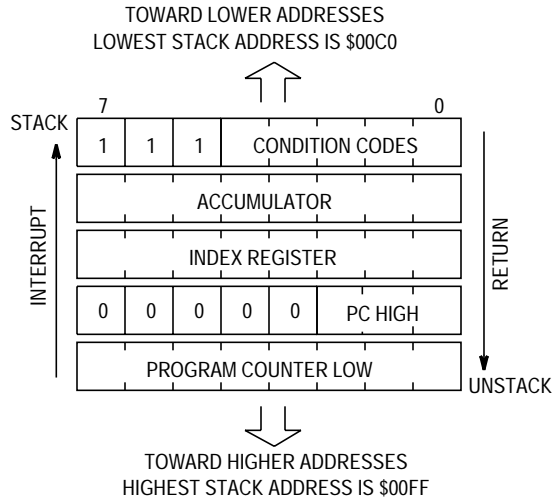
TOWARD LOWER ADDRESSES
LOWEST STACK ADDRESS IS $00C0

7 0

STACK

| 1 | 1 | 1 | CONDITION CODES |
|---|---|---|---|

ACCUMULATOR

INDEX REGISTER

| 0 | 0 | 0 | 0 | 0 | PC HIGH |
|---|---|---|---|---|---|

PROGRAM COUNTER LOW

INTERRUPT

RETURN

UNSTACK

TOWARD HIGHER ADDRESSES
HIGHEST STACK ADDRESS IS $00FF